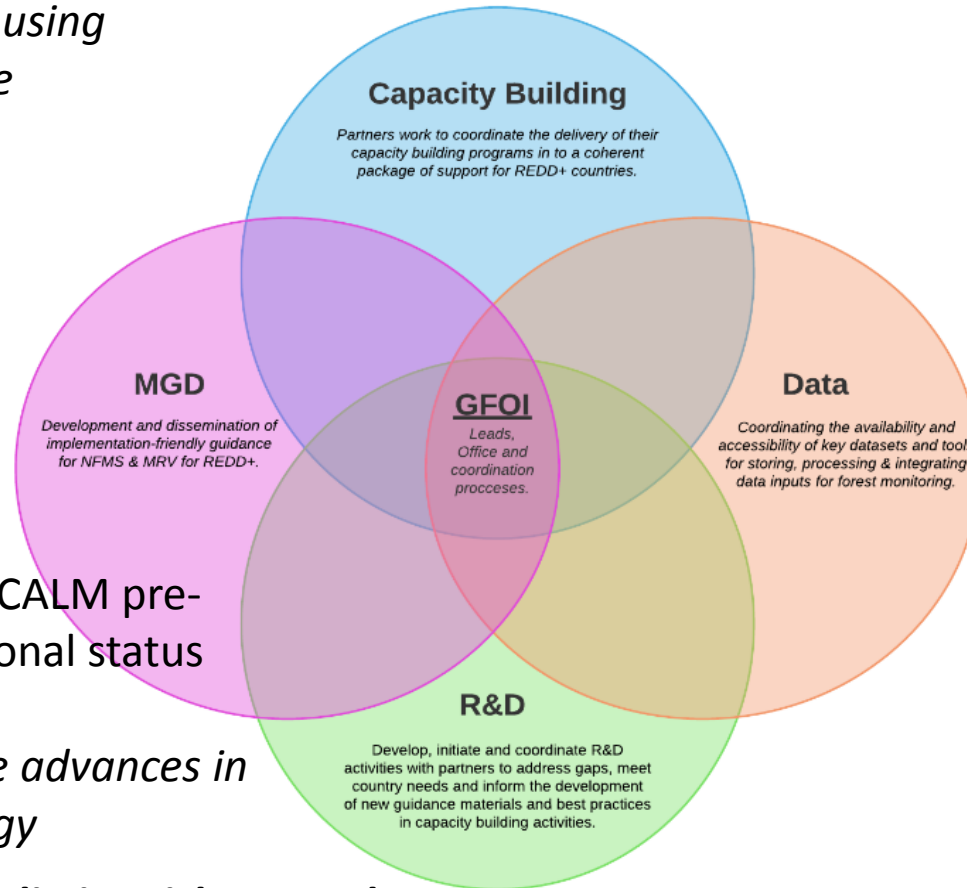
using
e

CALM pre-
onal status

e advances in
gy

Capacity Building

Partners work to coordinate the delivery of their capacity building programs in to a coherent package of support for REDD+ countries.

MGD

Development and dissemination of implementation-friendly guidance for NFMS & MRV for REDD+.

GFOI

Leads, Office and coordination procceses.

Data

Coordinating the availability and accessibility of key datasets and tool for storing, processing & integrating data inputs for forest monitoring.

R&D

Develop, initiate and coordinate R&D activities with partners to address gaps, meet country needs and inform the development of new guidance materials and best practices in capacity building activities.